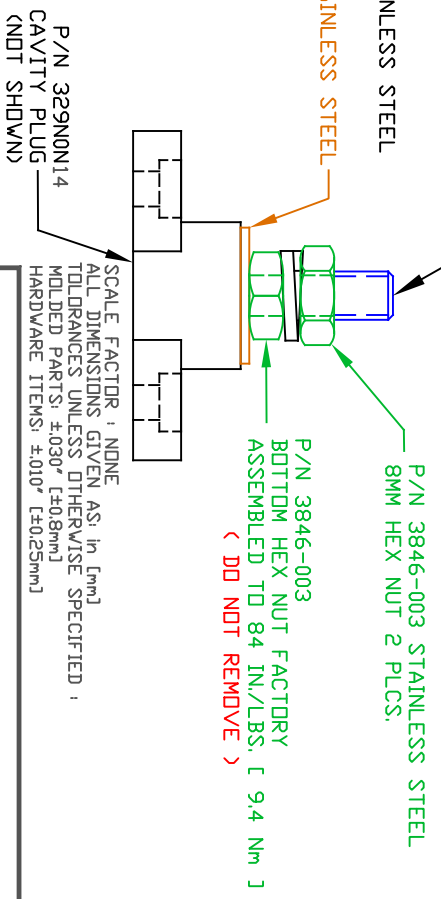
NLESS STEEL

INLESS STEEL

P/N 329N0N14
CAVITY PLUG
(NOT SHOWN)

SCALE FACTOR : NONE
ALL DIMENSIONS GIVEN AS: in [mm]
TOLERANCES UNLESS OTHERWISE SPECIFIED :
MOLDED PARTS: ±.030" [±0.8mm]
HARDWARE ITEMS: ±.010" [±0.25mm]

P/N 3846-003 STAINLESS STEEL
8MM HEX NUT 2 PLCS.

P/N 3846-003
BOTTOM HEX NUT FACTORY
ASSEMBLED TO 84 IN./LBS. [ 9.4 Nm ]

( DO NOT REMOVE )